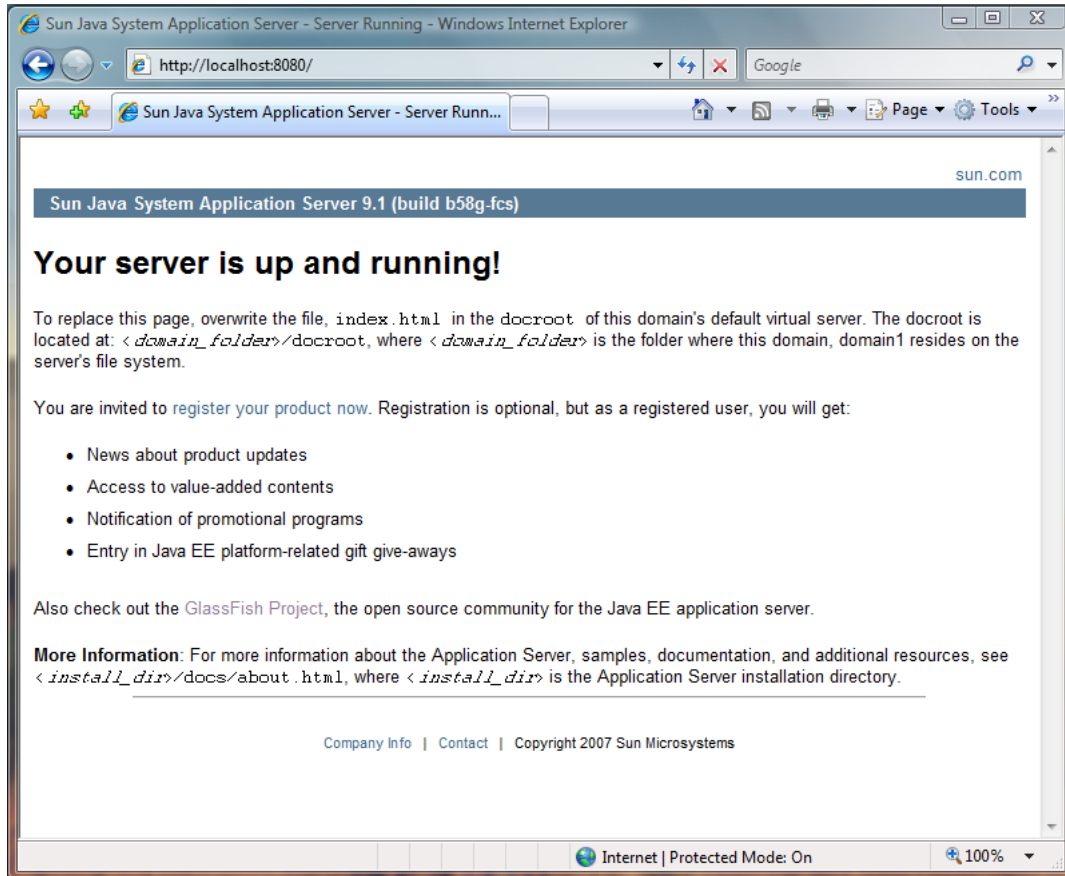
Sun Java System Application Server - Server Running - Windows Internet Explorer

http://localhost:8080/

Google

Sun Java System Application Server - Server Runn...

Page ▾ Tools ▾

sun.com

Sun Java System Application Server 9.1 (build b58g-fcs)

# Your server is up and running!

To replace this page, overwrite the file, index.html in the docroot of this domain's default virtual server. The docroot is located at: <domain_folder>/docroot, where <domain_folder> is the folder where this domain, domain1 resides on the server's file system.

You are invited to register your product now. Registration is optional, but as a registered user, you will get:

- News about product updates
- Access to value-added contents
- Notification of promotional programs
- Entry in Java EE platform-related gift give-aways

Also check out the GlassFish Project, the open source community for the Java EE application server.

**More Information**: For more information about the Application Server, samples, documentation, and additional resources, see <install_dir>/docs/about.html, where <install_dir> is the Application Server installation directory.

Company Info | Contact | Copyright 2007 Sun Microsystems

Internet | Protected Mode: On

100%